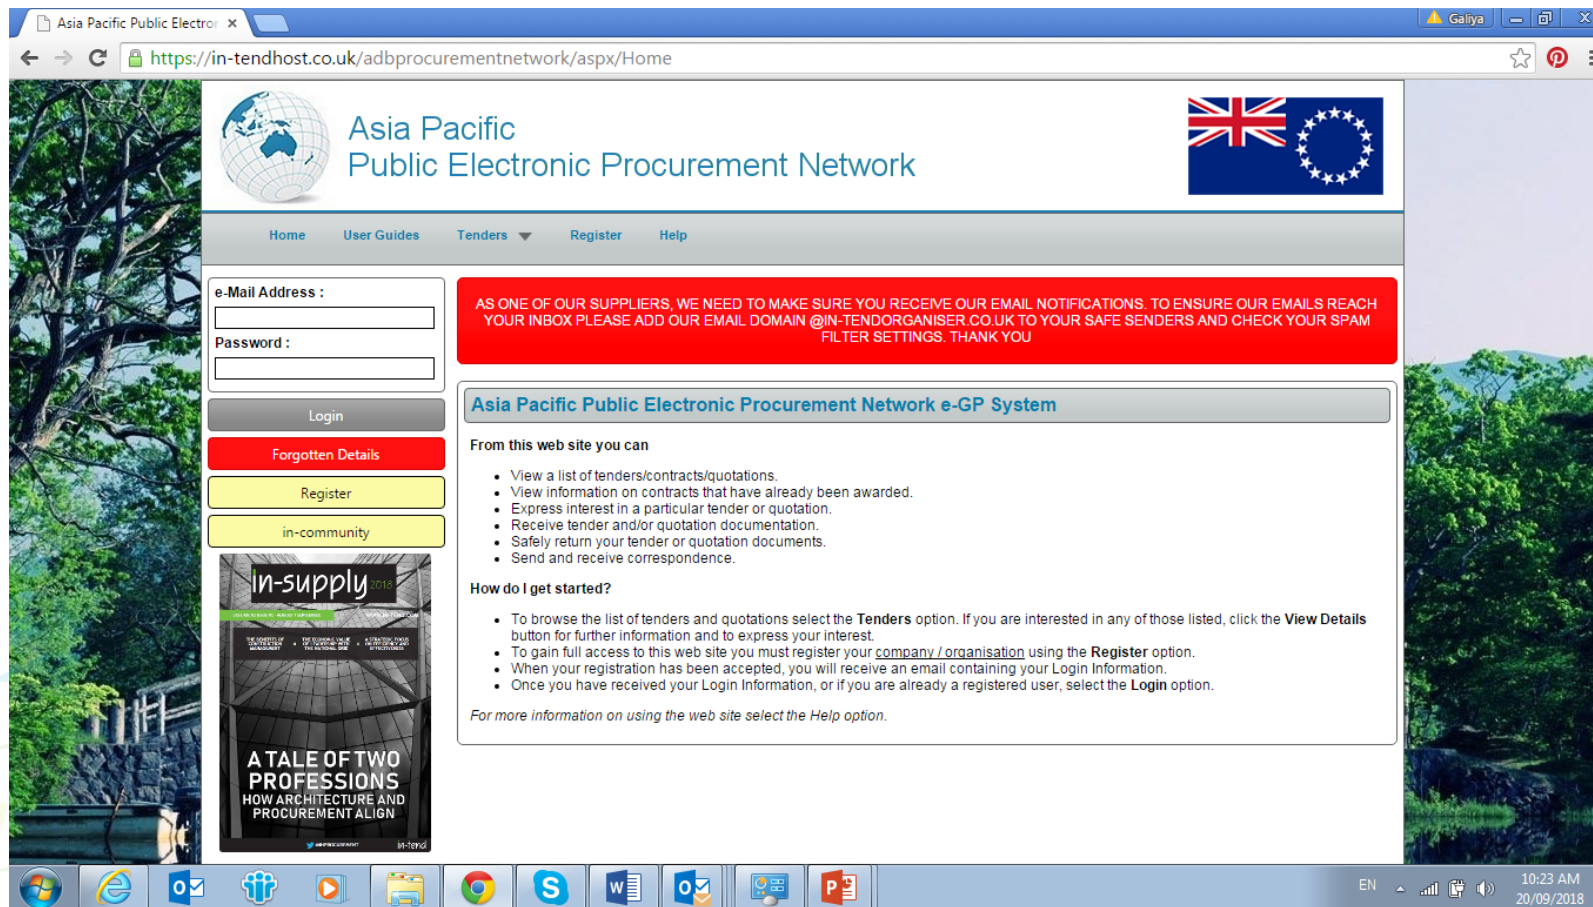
Asia Pacific Public Electro ×

Galiya

https://in-tendhost.co.uk/adbprocurementnetwork/aspx/Home

Asia Pacific
Public Electronic Procurement Network

Home User Guides Tenders Register Help

e-Mail Address :

Password :

Login

Forgotten Details

Register

in-community

in-supply 2018

A TALE OF TWO PROFESSIONS
HOW ARCHITECTURE AND PROCUREMENT ALIGN

in-tend

AS ONE OF OUR SUPPLIERS, WE NEED TO MAKE SURE YOU RECEIVE OUR EMAIL NOTIFICATIONS. TO ENSURE OUR EMAILS REACH YOUR INBOX PLEASE ADD OUR EMAIL DOMAIN @IN-TENDORGANISER.CO.UK TO YOUR SAFE SENDERS AND CHECK YOUR SPAM FILTER SETTINGS. THANK YOU

Asia Pacific Public Electronic Procurement Network e-GP System

From this web site you can

- View a list of tenders/contracts/quotations.
- View information on contracts that have already been awarded.
- Express interest in a particular tender or quotation.
- Receive tender and/or quotation documentation.
- Safely return your tender or quotation documents.
- Send and receive correspondence.

How do I get started?

- To browse the list of tenders and quotations select the **Tenders** option. If you are interested in any of those listed, click the **View Details** button for further information and to express your interest.
- To gain full access to this web site you must register your company / organisation using the **Register** option.
- When your registration has been accepted, you will receive an email containing your Login Information.
- Once you have received your Login Information, or if you are already a registered user, select the **Login** option.

For more information on using the web site select the Help option.

EN 10:23 AM 20/09/2018